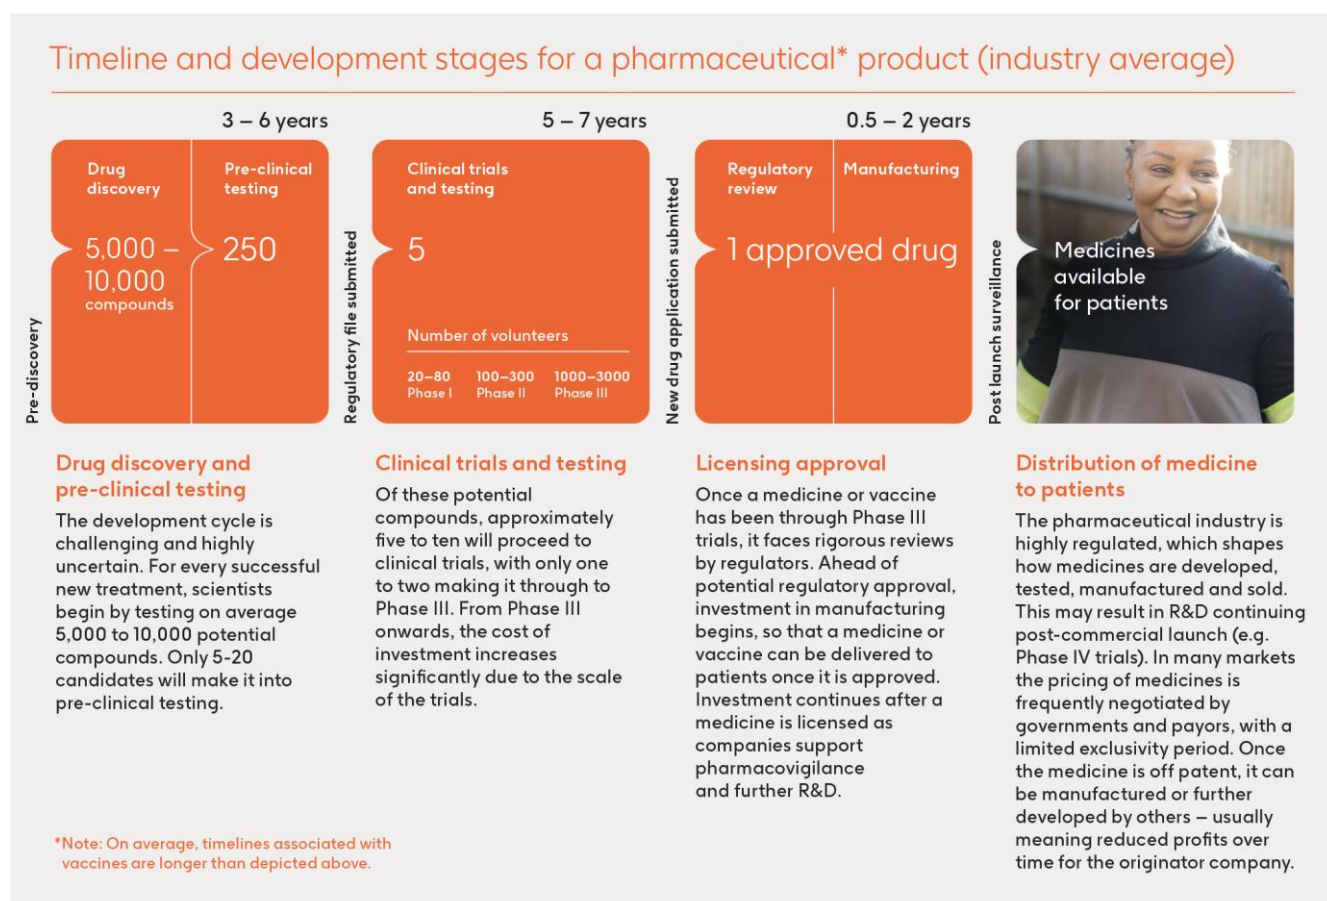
Timeline and development stages for a pharmaceutical* product (industry average)

3 – 6 years

5 – 7 years

0.5 – 2 years

Pre-discovery

Drug discovery

Pre-clinical testing

5,000 – 10,000 compounds

250

Regulatory file submitted

Clinical trials and testing

5

Number of volunteers

| 20–80 | 100–300 | 1000–3000 |
|---|---|---|
| Phase I | Phase II | Phase III |

New drug application submitted

Regulatory review

Manufacturing

1 approved drug

Post launch surveillance

Medicines available for patients

Drug discovery and pre-clinical testing

The development cycle is challenging and highly uncertain. For every successful new treatment, scientists begin by testing on average 5,000 to 10,000 potential compounds. Only 5-20 candidates will make it into pre-clinical testing.

Clinical trials and testing

Of these potential compounds, approximately five to ten will proceed to clinical trials, with only one to two making it through to Phase III. From Phase III onwards, the cost of investment increases significantly due to the scale of the trials.

Licensing approval

Once a medicine or vaccine has been through Phase III trials, it faces rigorous reviews by regulators. Ahead of potential regulatory approval, investment in manufacturing begins, so that a medicine or vaccine can be delivered to patients once it is approved. Investment continues after a medicine is licensed as companies support pharmacovigilance and further R&D.

Distribution of medicine to patients

The pharmaceutical industry is highly regulated, which shapes how medicines are developed, tested, manufactured and sold. This may result in R&D continuing post-commercial launch (e.g. Phase IV trials). In many markets the pricing of medicines is frequently negotiated by governments and payors, with a limited exclusivity period. Once the medicine is off patent, it can be manufactured or further developed by others – usually meaning reduced profits over time for the originator company.

*Note: On average, timelines associated with vaccines are longer than depicted above.